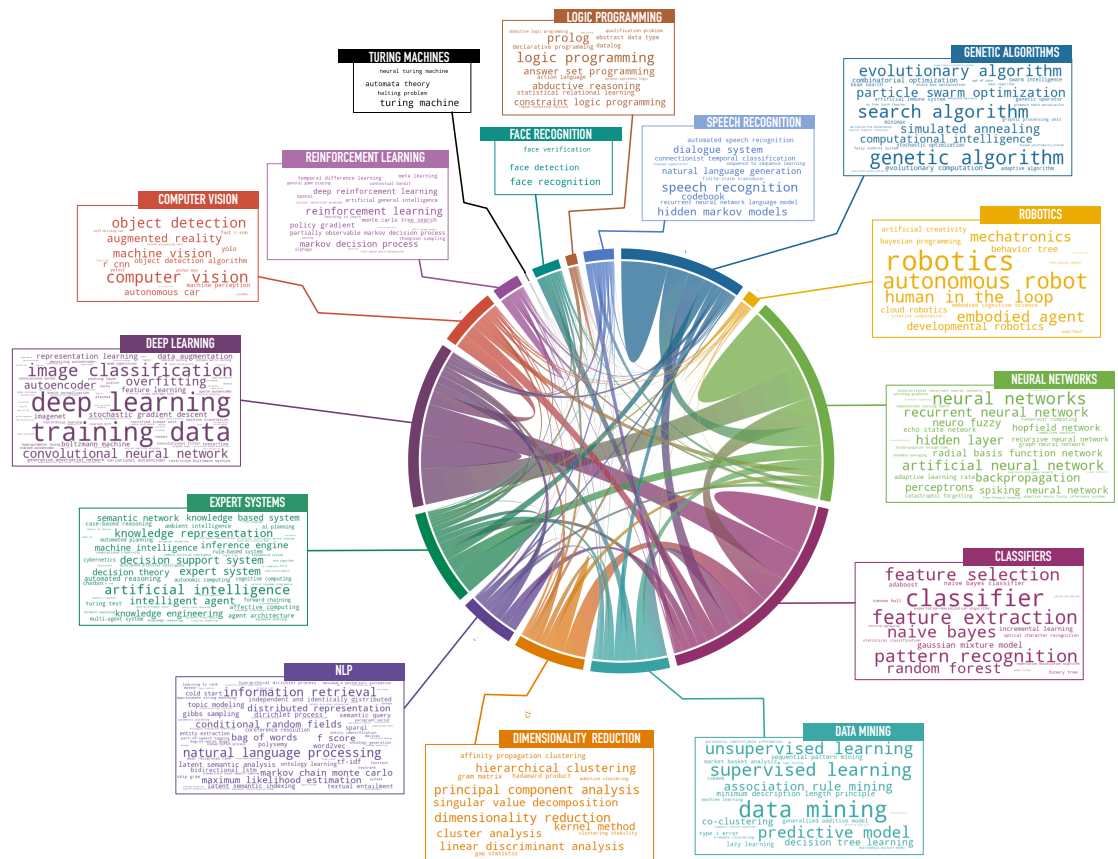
LOGIC PROGRAMMING
prolog
abstract data type
declarative programming
datalog
logic programming
answer set programming
action language
abductive reasoning
statistical relational learning
constraint logic programming

TURING MACHINES
neural turing machine
automata theory
halting problem
turing machine

GENETIC ALGORITHMS
evolutionary algorithm
combinatorial optimization
swarm intelligence
particle swarm optimization
artificial immune system
genetic operator
search algorithm
simulated annealing
computational intelligence
genetic algorithm
evolutionary computation
adaptive algorithm

FACE RECOGNITION
face verification
face detection
face recognition

SPEECH RECOGNITION
automated speech recognition
dialogue system
connectionist temporal classification
natural language generation
speech recognition
codebook
recurrent neural network language model
hidden markov models

REINFORCEMENT LEARNING
temporal difference learning
meta learning
deep reinforcement learning
artificial general intelligence
reinforcement learning
monte carlo tree search
policy gradient
partially observable markov decision process
markov decision process

COMPUTER VISION
object detection
augmented reality
machine vision
yolo
object detection algorithm
r cnn
computer vision
machine perception
autonomous car

ROBOTICS
artificial creativity
mechatronics
bayesian programming
behavior tree
robotics
autonomous robot
human in the loop
cloud robotics
embodied agent
developmental robotics

DEEP LEARNING
representation learning
data augmentation
image classification
overfitting
autoencoder
feature learning
deep learning
stochastic gradient descent
imagenet
training data
boltzmann machine
convolutional neural network
generative adversarial network
variational autoencoder
restricted boltzmann machine

NEURAL NETWORKS
neural networks
recurrent neural network
neuro fuzzy
echo state network
hopfield network
hidden layer
recursive neural network
radial basis function network
artificial neural network
adaptive learning rate
backpropagation
perceptrons
spiking neural network
catastrophic forgetting

EXPERT SYSTEMS
semantic network
knowledge based system
case-based reasoning
ambient intelligence
ai planning
knowledge representation
automated planning
inference engine
machine intelligence
rule-based system
cybernetics
decision support system
decision theory
expert system
automated reasoning
autonomic computing
cognitive computing
artificial intelligence
intelligent agent
turing test
affective computing
knowledge engineering
multi-agent system
agent architecture

CLASSIFIERS
feature selection
adaboost
naive bayes classifier
classifier
feature extraction
naive bayes
gaussian mixture model
pattern recognition
random forest
binary tree

NLP
information retrieval
cold start
independent and identically distributed
topic modeling
distributed representation
dirichlet process
gibbs sampling
conditional random fields
semantic query
sparql
bag of words
tf-idf
f score
natural language processing
word2vec
polysemy
latent semantic analysis
markov chain monte carlo
bidirectional lstm
maximum likelihood estimation
latent semantic indexing
ontology learning
textual entailment

DIMENSIONALITY REDUCTION
affinity propagation clustering
hierarchical clustering
gram matrix
hadamard product
additive clustering
principal component analysis
singular value decomposition
dimensionality reduction
kernel method
cluster analysis
clustering stability
linear discriminant analysis
gap statistic

DATA MINING
unsupervised learning
market basket analysis
sequential pattern mining
supervised learning
association rule mining
minimum description length principle
machine learning
data mining
co-clustering
generalized additive model
predictive model
type i error
lazy learning
decision tree learning
multimodal learning